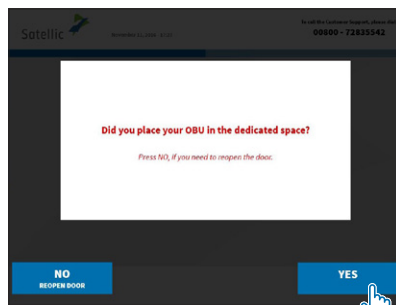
Satellic

November 21, 2016 - 4:23

To call the Customer Support, please dial
00800 - 72835542

Did you place your OBU in the dedicated space?

Press NO, if you need to reopen the door.

NO
REOPEN DOOR

YES